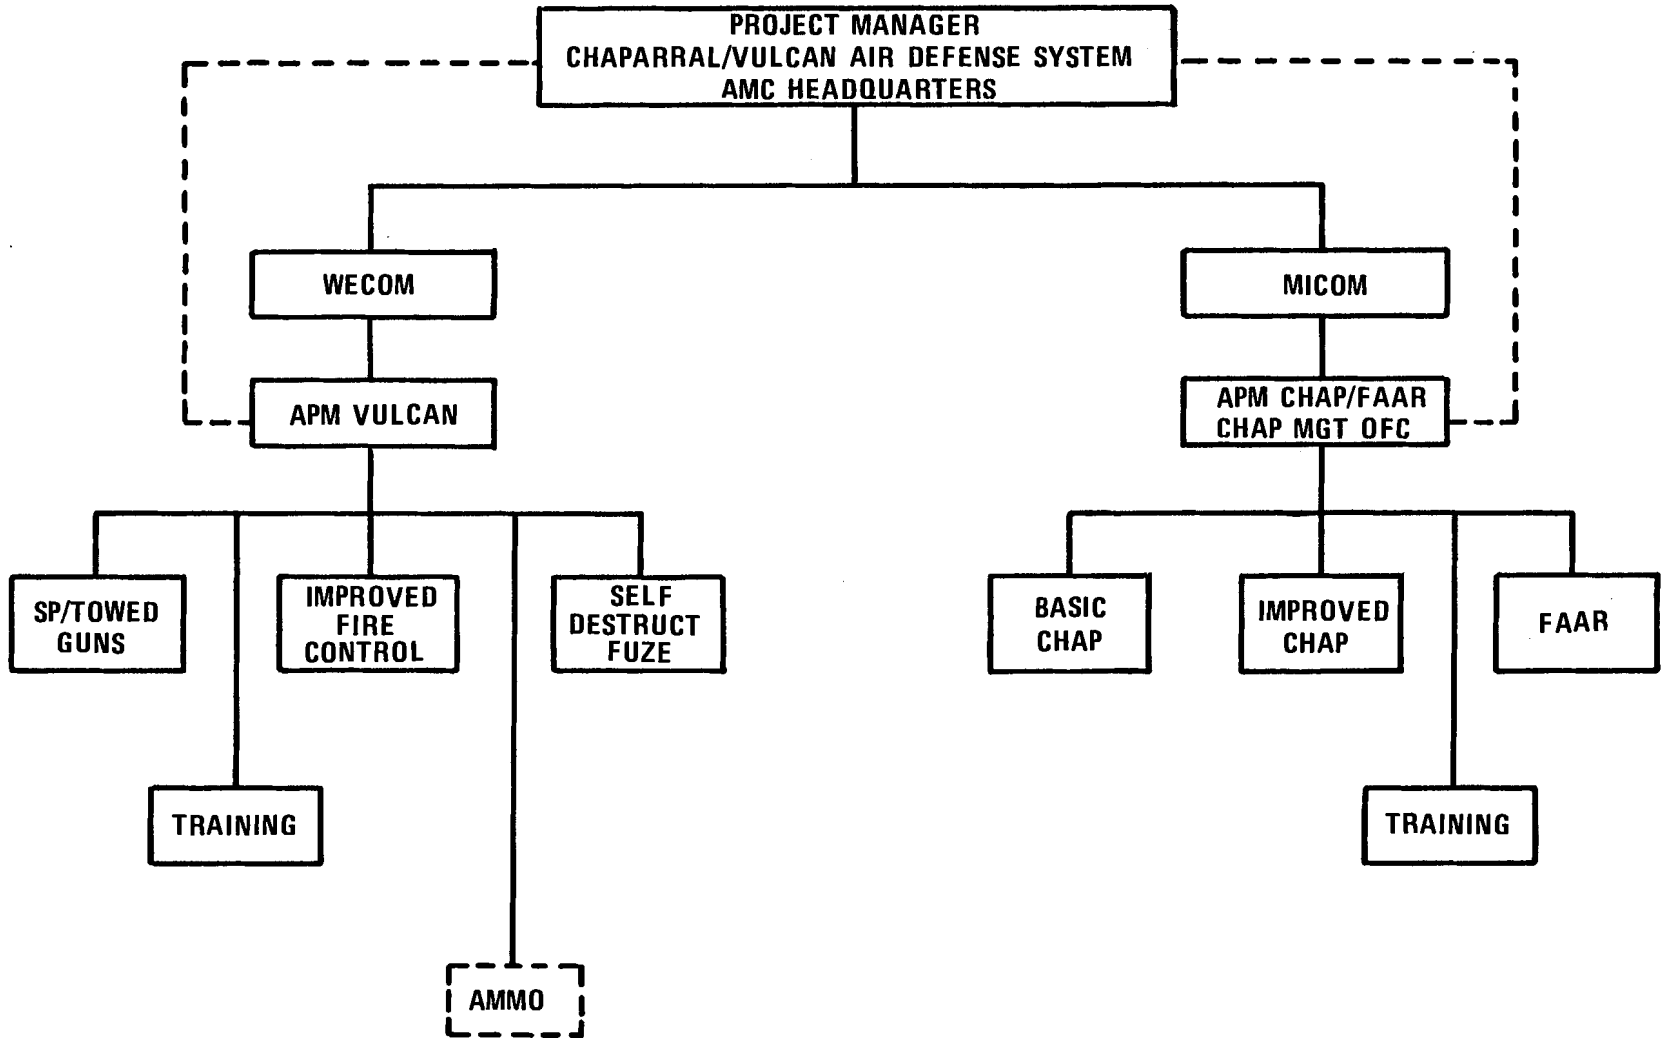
PROJECT MANAGER
CHAPARRAL/VULCAN AIR DEFENSE SYSTEM
AMC HEADQUARTERS

WECOM

MICOM

APM VULCAN

APM CHAP/FAAR
CHAP MGT OFC

SP/TOWED GUNS

IMPROVED FIRE CONTROL

SELF DESTRUCT FUZE

TRAINING

AMMO

BASIC CHAP

IMPROVED CHAP

FAAR

TRAINING